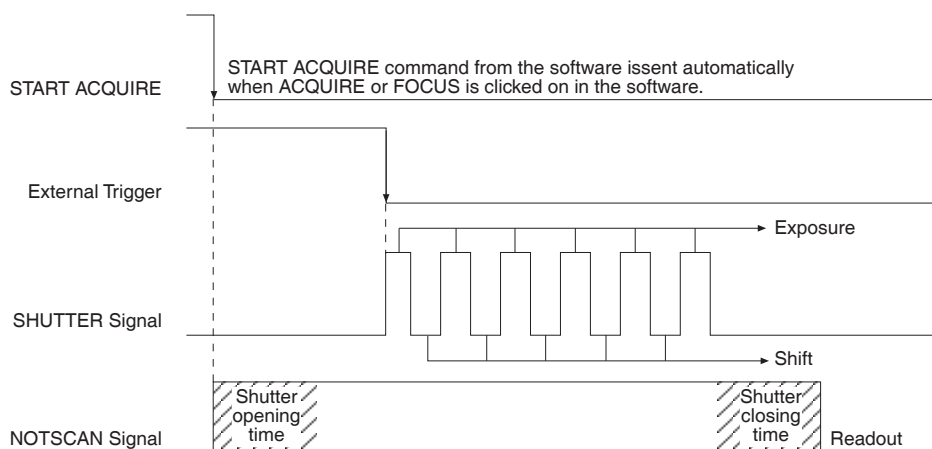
START ACQUIRE

START ACQUIRE command from the software issent automatically when ACQUIRE or FOCUS is clicked on in the software.

External Trigger

Exposure

SHUTTER Signal

Shift

Shutter opening time

Shutter closing time

NOTSCAN Signal

Readout